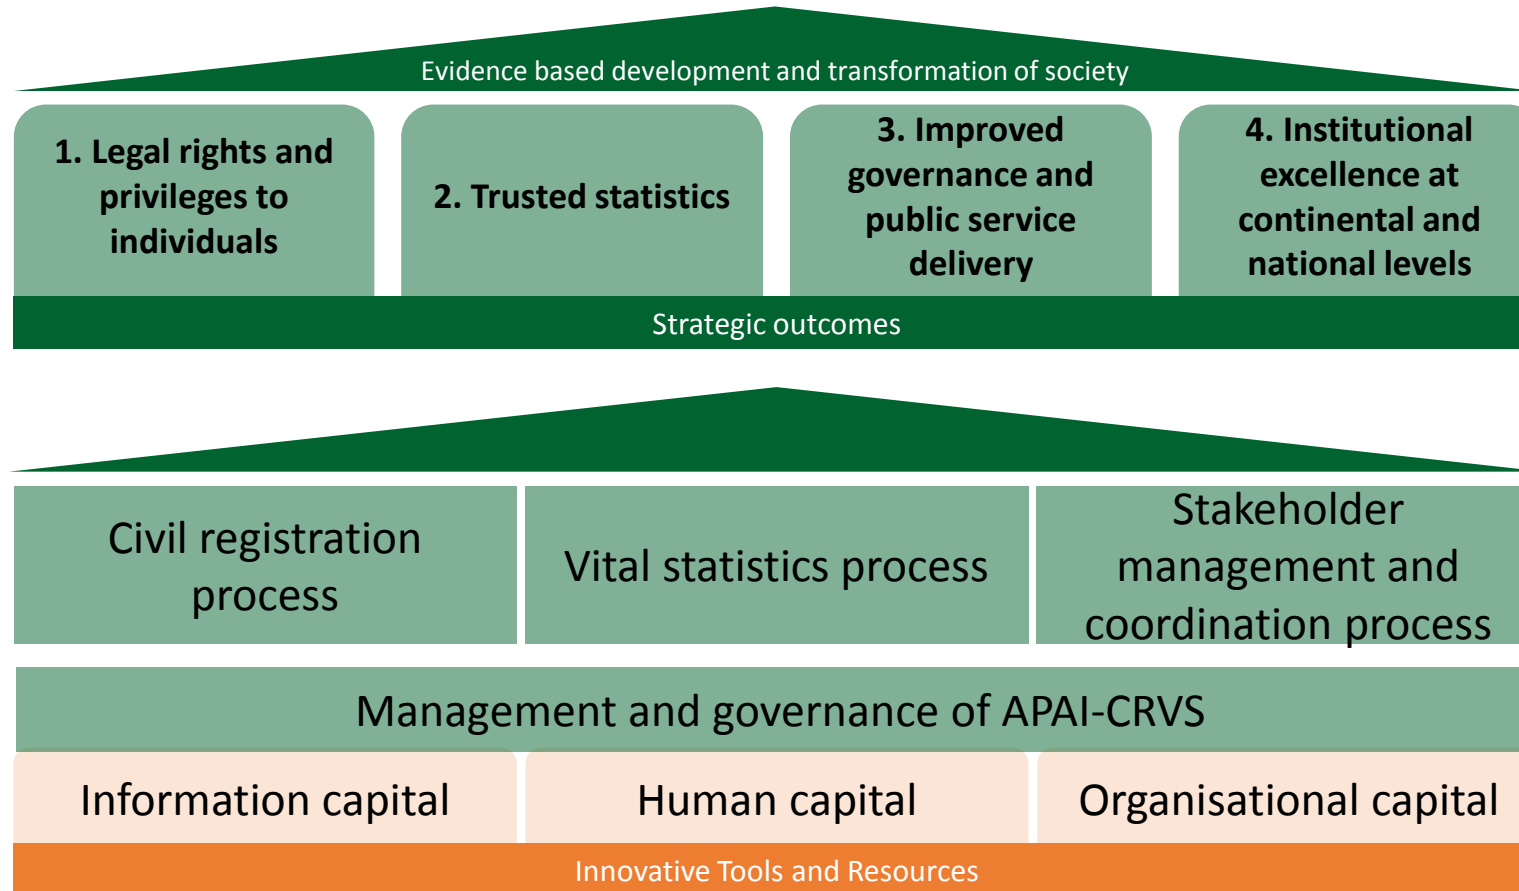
Evidence based development and transformation of society

1. Legal rights and privileges to individuals

2. Trusted statistics

3. Improved governance and public service delivery

4. Institutional excellence at continental and national levels

Strategic outcomes

Civil registration process

Vital statistics process

Stakeholder management and coordination process

Management and governance of APAI-CRVS

Information capital

Human capital

Organisational capital

Innovative Tools and Resources